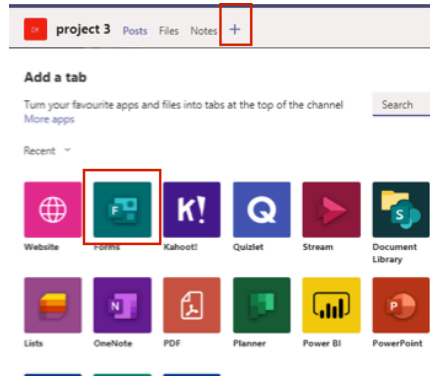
CK project 3 Posts Files Notes +

Add a tab

Turn your favourite apps and files into tabs at the top of the channel
More apps

Search

Recent

Website
Forms
Kahoot!
Quizlet
Stream
Document Library
Lists
OneNote
PDF
Planner
Power BI
PowerPoint